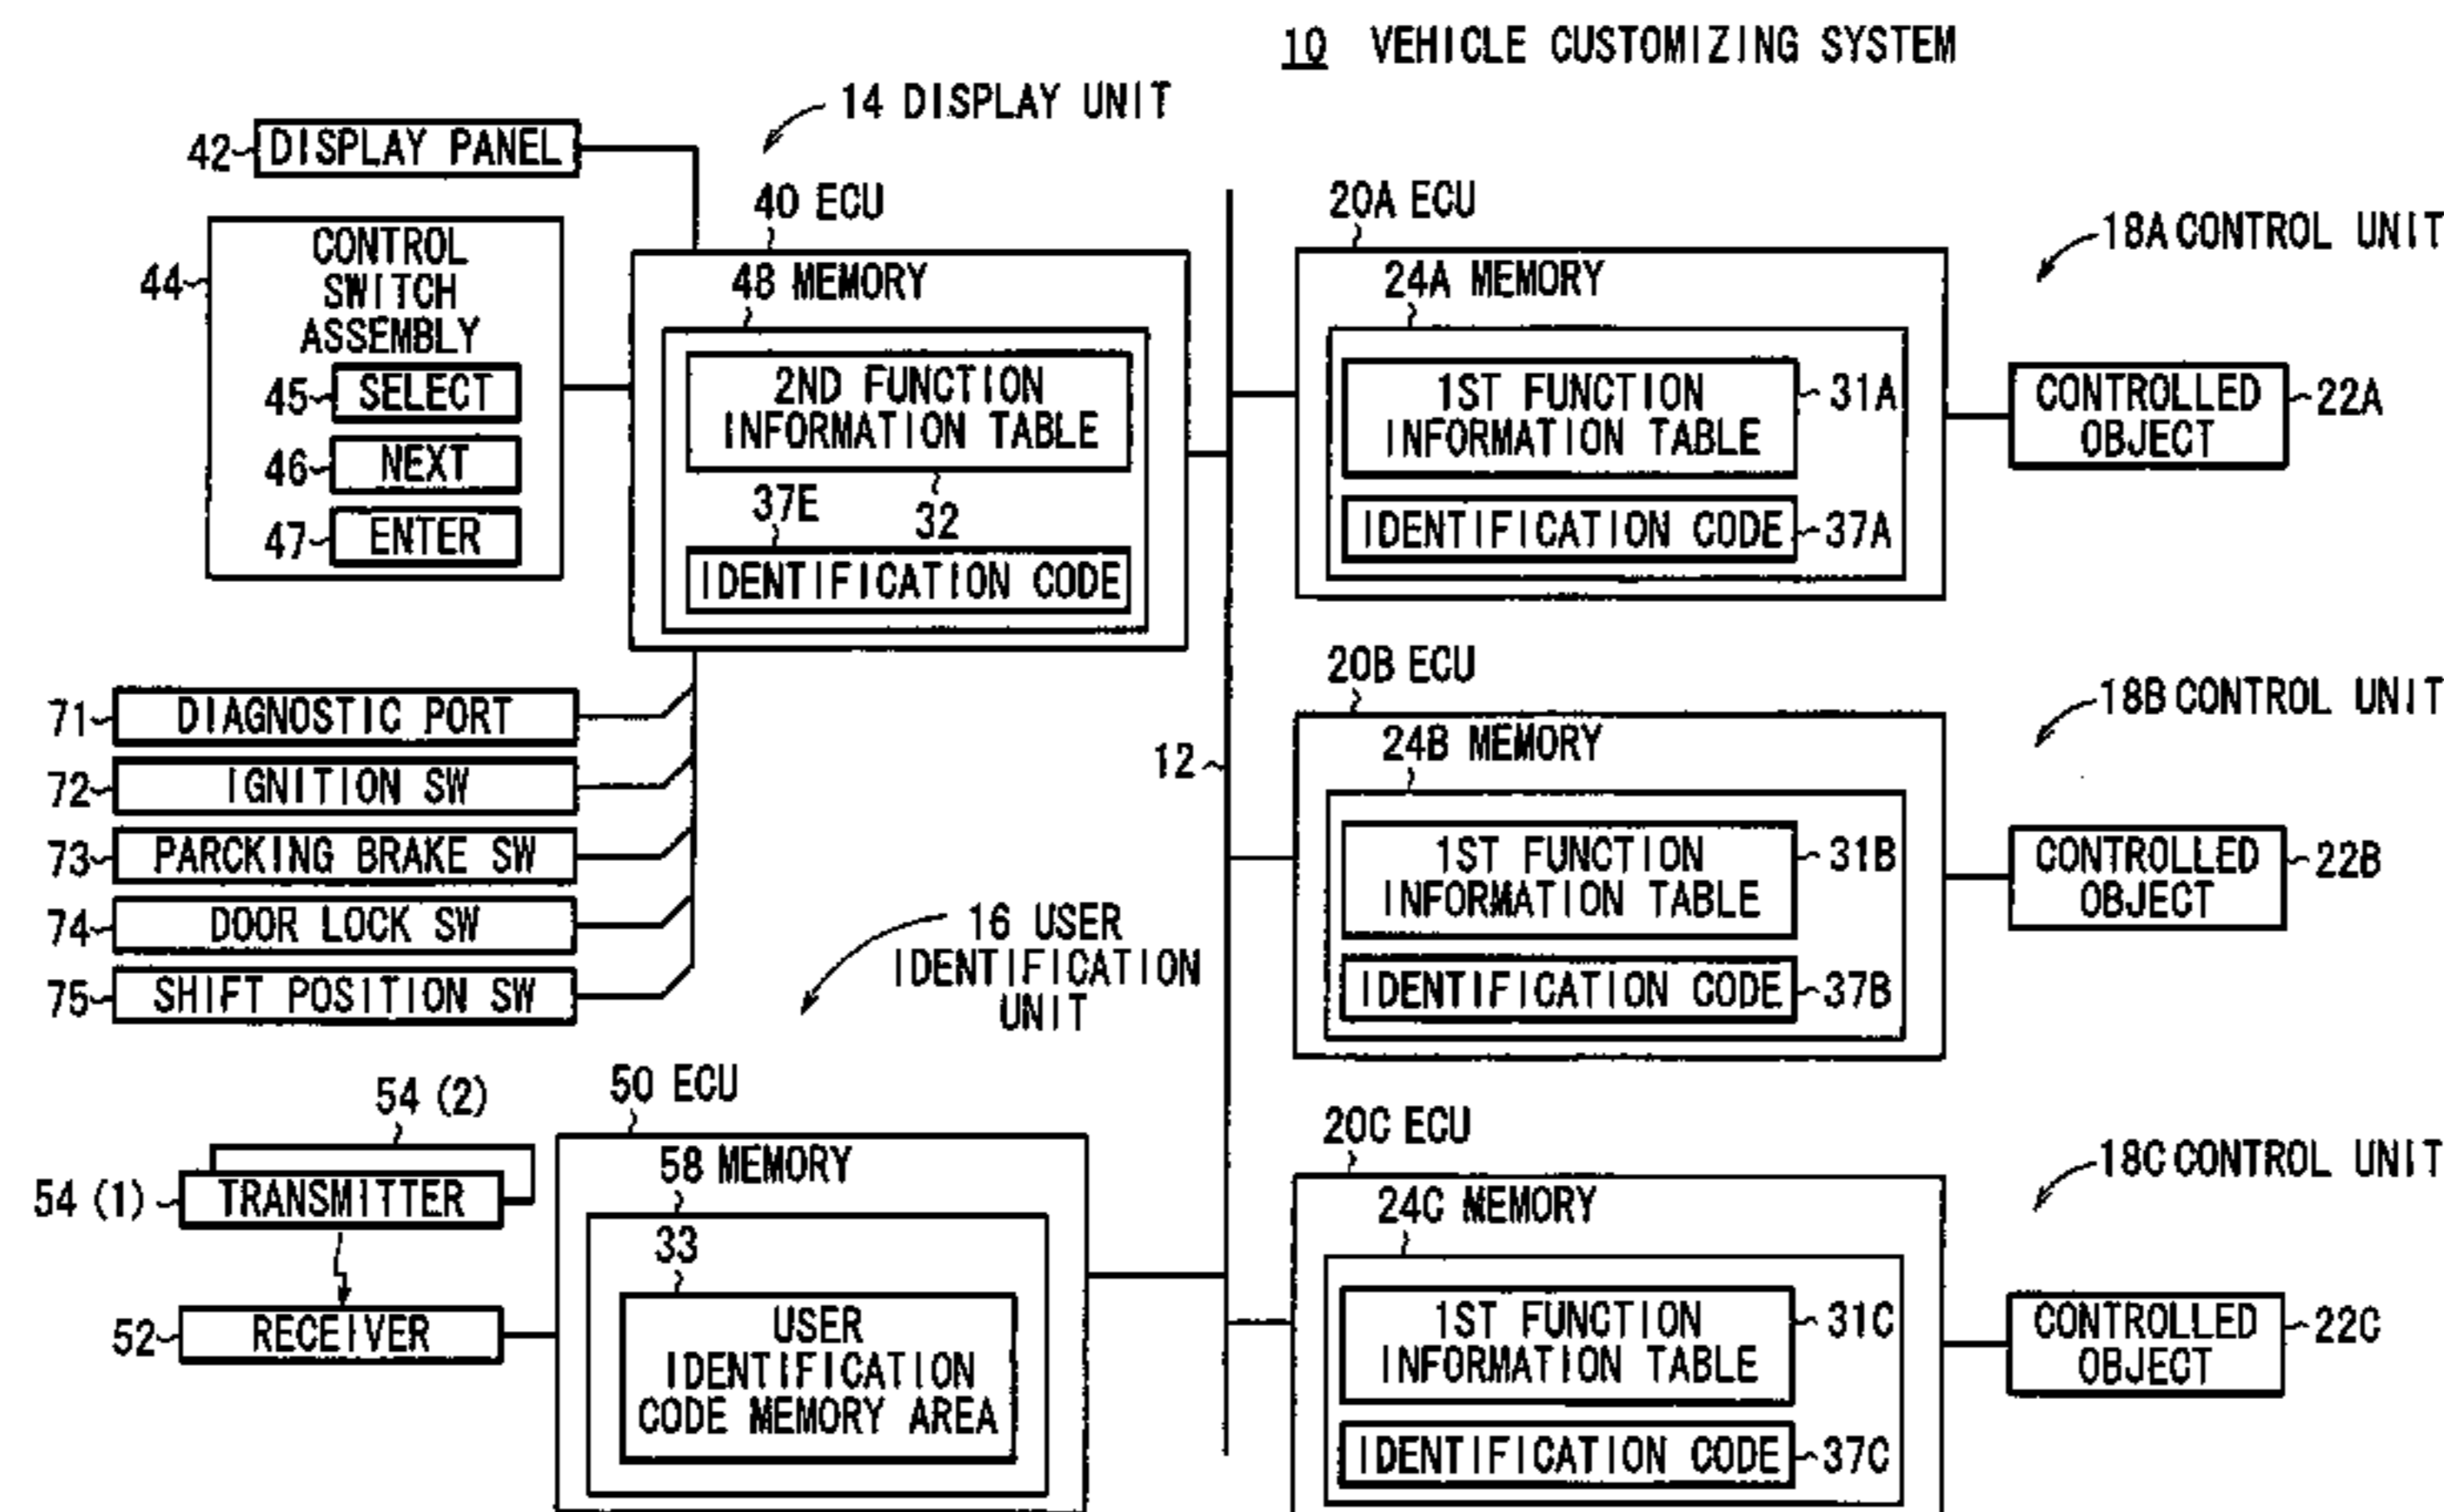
10 VEHICLE CUSTOMIZING SYSTEM

14 DISPLAY UNIT

42 DISPLAY PANEL

40 ECU

44 CONTROL SWITCH ASSEMBLY

45 SELECT

46 NEXT

47 ENTER

48 MEMORY

2ND FUNCTION INFORMATION TABLE

37E

32

IDENTIFICATION CODE

71 DIAGNOSTIC PORT

72 IGNITION SW

73 PARCKING BRAKE SW

74 DOOR LOCK SW

75 SHIFT POSITION SW

16 USER IDENTIFICATION UNIT

12

20A ECU

24A MEMORY

1ST FUNCTION INFORMATION TABLE 31A

IDENTIFICATION CODE 37A

18A CONTROL UNIT

CONTROLLED OBJECT 22A

20B ECU

24B MEMORY

1ST FUNCTION INFORMATION TABLE 31B

IDENTIFICATION CODE 37B

18B CONTROL UNIT

CONTROLLED OBJECT 22B

54 (2)

54 (1) TRANSMITTER

52 RECEIVER

50 ECU

58 MEMORY

33

USER IDENTIFICATION CODE MEMORY AREA

20C ECU

24C MEMORY

1ST FUNCTION INFORMATION TABLE 31C

IDENTIFICATION CODE 37C

18C CONTROL UNIT

CONTROLLED OBJECT 22C